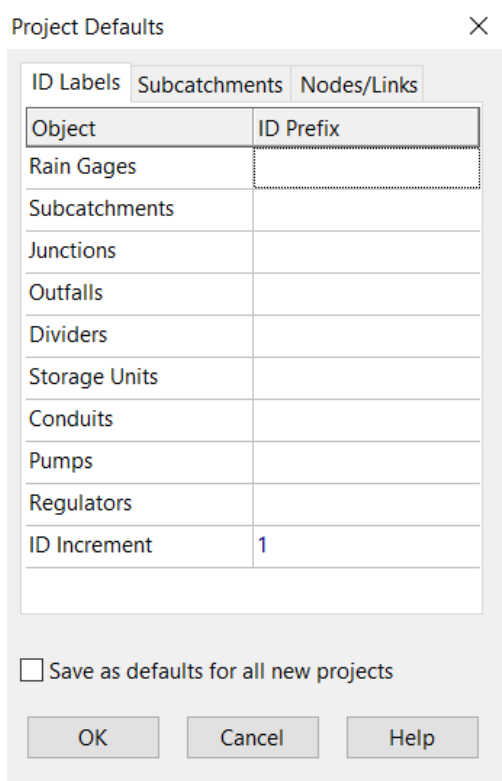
Project Defaults

×

ID Labels Subcatchments Nodes/Links

| Object | ID Prefix |
|---|---|
| Rain Gages | |
| Subcatchments | |
| Junctions | |
| Outfalls | |
| Dividers | |
| Storage Units | |
| Conduits | |
| Pumps | |
| Regulators | |
| ID Increment | 1 |

Save as defaults for all new projects

OK Cancel Help